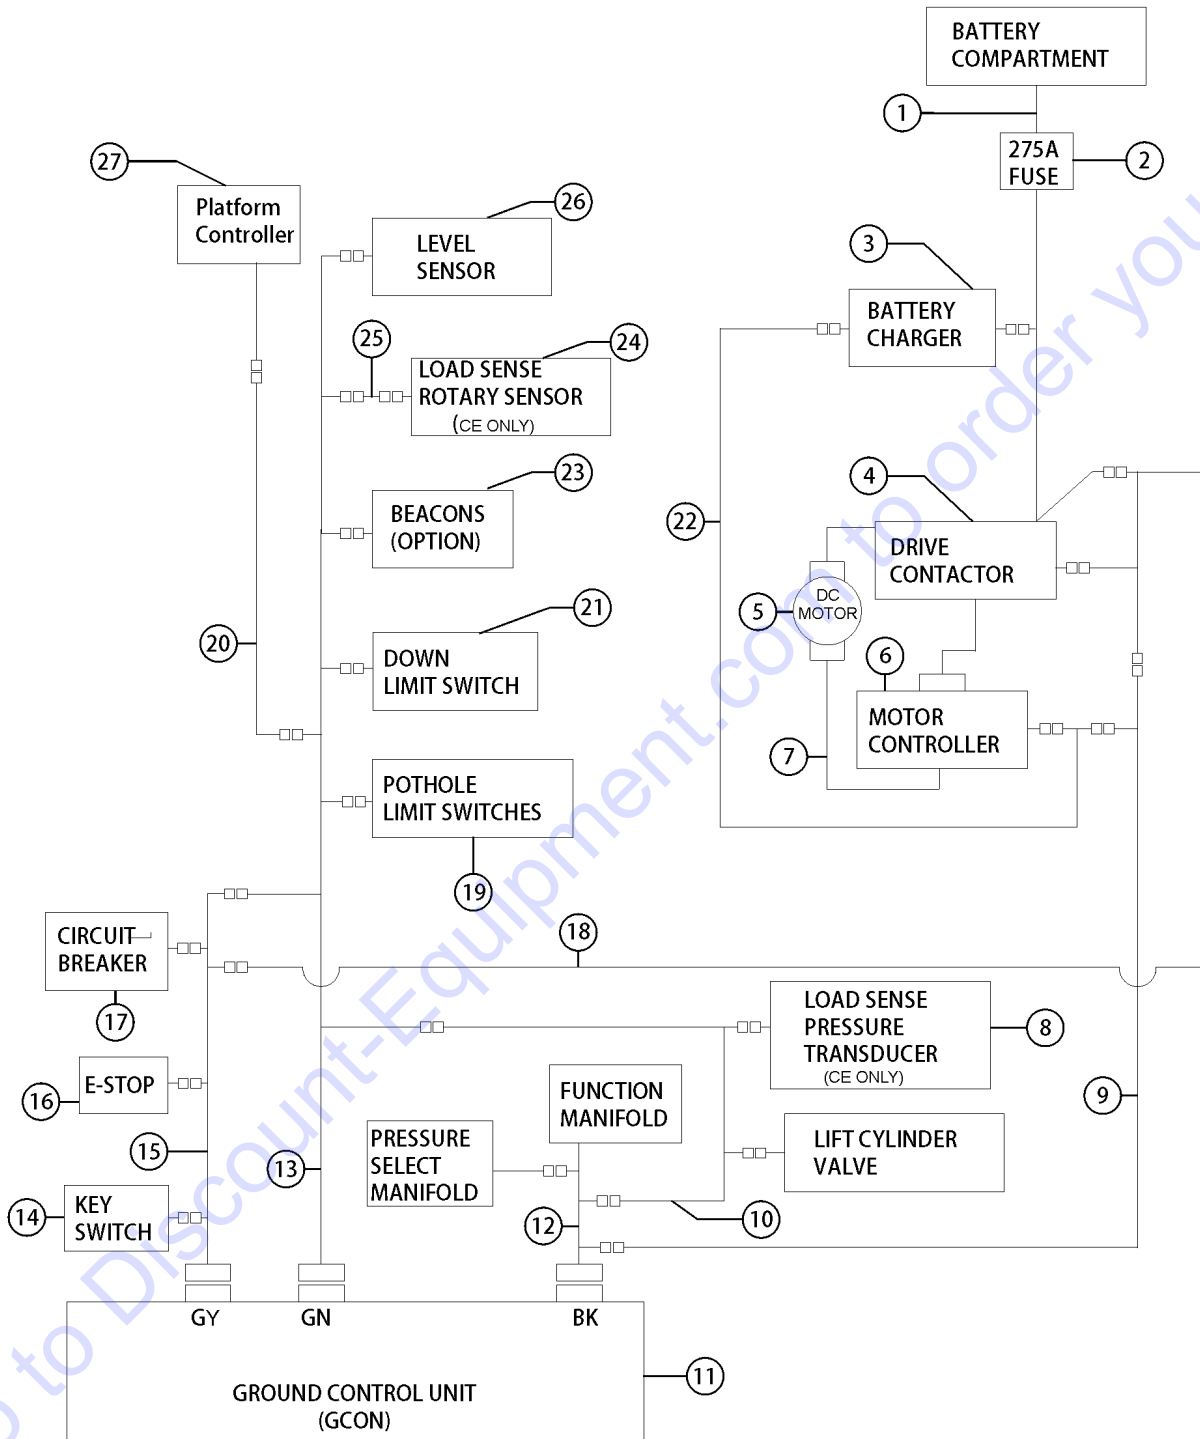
BATTERY COMPARTMENT

1

275A FUSE

2

27

Platform Controller

26

LEVEL SENSOR

3

BATTERY CHARGER

25

24

LOAD SENSE ROTARY SENSOR (CE ONLY)

23

BEACONS (OPTION)

4

22

DRIVE CONTACTOR

5

DC MOTOR

21

6

20

DOWN LIMIT SWITCH

MOTOR CONTROLLER

7

POTHOLE LIMIT SWITCHES

19

18

CIRCUIT BREAKER

17

LOAD SENSE PRESSURE TRANSDUCER (CE ONLY)

8

16

E-STOP

FUNCTION MANIFOLD

9

15

PRESSURE SELECT MANIFOLD

13

LIFT CYLINDER VALVE

14

KEY SWITCH

12

10

GY

GN

BK

11

GROUND CONTROL UNIT (GCON)